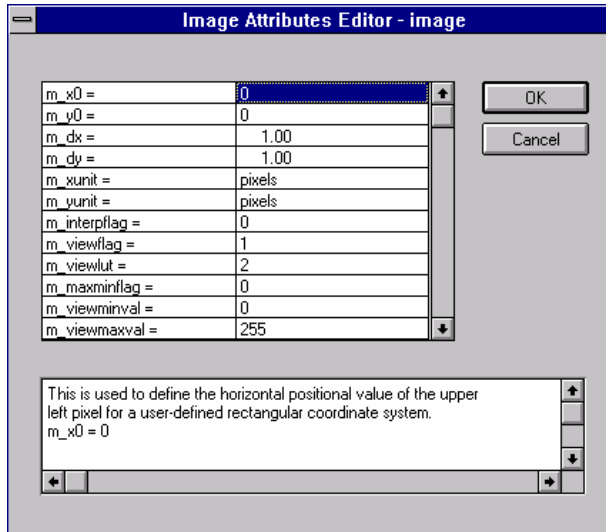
Image Attributes Editor - image

| | |
|---|---|
| m_x0 = | 0 |
| m_y0 = | 0 |
| m_dx = | 1.00 |
| m_dy = | 1.00 |
| m_xunit = | pixels |
| m_yunit = | pixels |
| m_interpflag = | 0 |
| m_viewflag = | 1 |
| m_viewlut = | 2 |
| m_maxminflag = | 0 |
| m_viewminval = | 0 |
| m_viewmaxval = | 255 |

OK

Cancel

This is used to define the horizontal positional value of the upper left pixel for a user-defined rectangular coordinate system.
m_x0 = 0